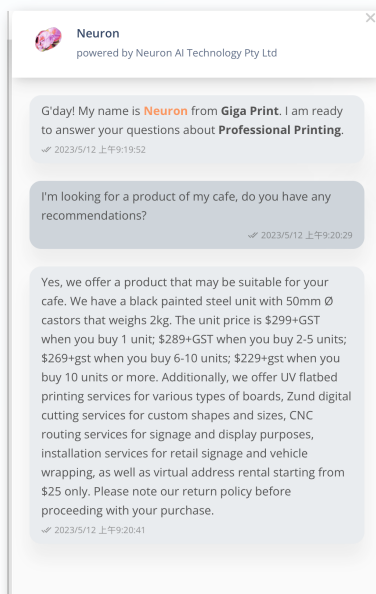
Neuron
powered by Neuron AI Technology Pty Ltd

G'day! My name is Neuron from Giga Print. I am ready to answer your questions about Professional Printing.
2023/5/12 上午9:19:52

I'm looking for a product of my cafe, do you have any recommendations?
2023/5/12 上午9:20:29

Yes, we offer a product that may be suitable for your cafe. We have a black painted steel unit with 50mm Ø castors that weighs 2kg. The unit price is $299+GST when you buy 1 unit; $289+GST when you buy 2-5 units; $269+gst when you buy 6-10 units; $229+gst when you buy 10 units or more. Additionally, we offer UV flatbed printing services for various types of boards, Zund digital cutting services for custom shapes and sizes, CNC routing services for signage and display purposes, installation services for retail signage and vehicle wrapping, as well as virtual address rental starting from $25 only. Please note our return policy before proceeding with your purchase.
2023/5/12 上午9:20:41